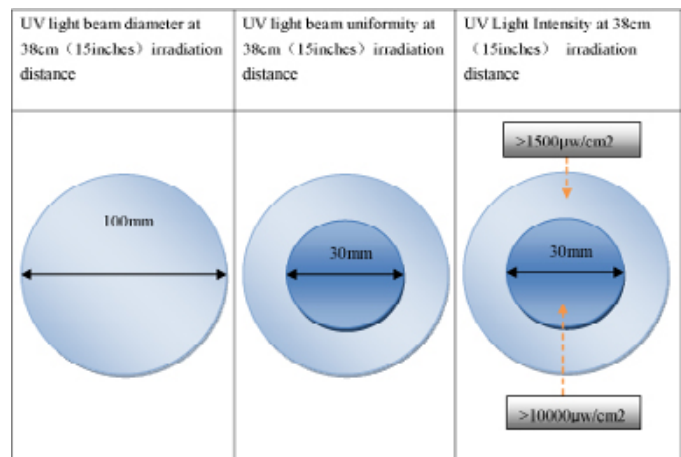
| UV light beam diameter at 38cm（15inches）irradiation distance | UV light beam uniformity at 38cm（15inches）irradiation distance | UV Light Intensity at 38cm （15inches） irradiation distance |
|---|---|---|
| 100mm | 30mm | >1500μw/cm2 30mm >10000μw/cm2 |